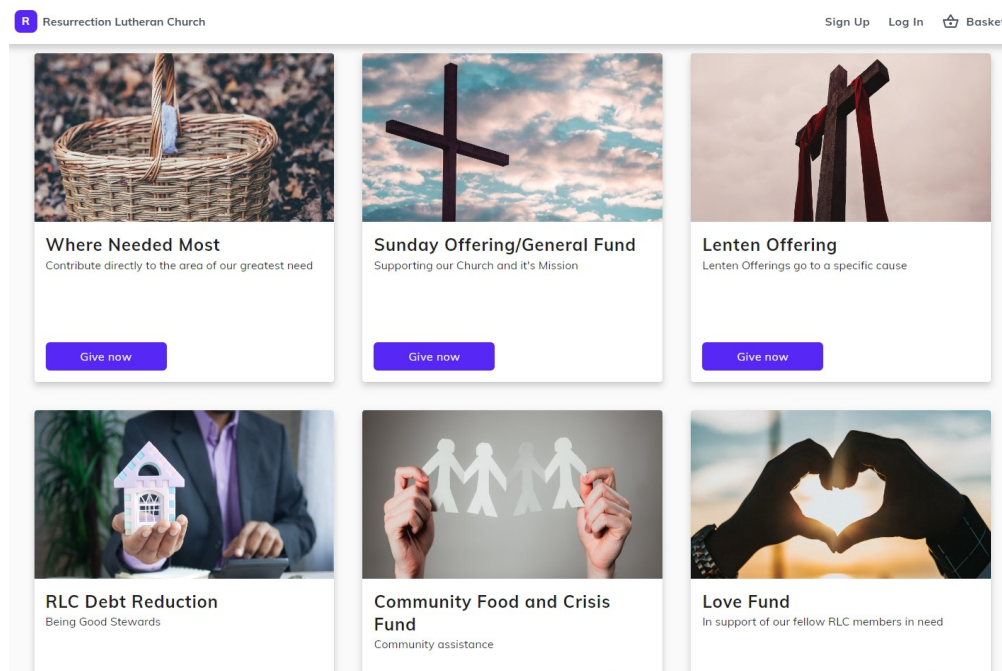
R Resurrection Lutheran Church

Sign Up Log In Baske

Where Needed Most
Contribute directly to the area of our greatest need

Give now

Sunday Offering/General Fund
Supporting our Church and it's Mission

Give now

Lenten Offering
Lenten Offerings go to a specific cause

Give now

RLC Debt Reduction
Being Good Stewards

Community Food and Crisis Fund
Community assistance

Love Fund
In support of our fellow RLC members in need